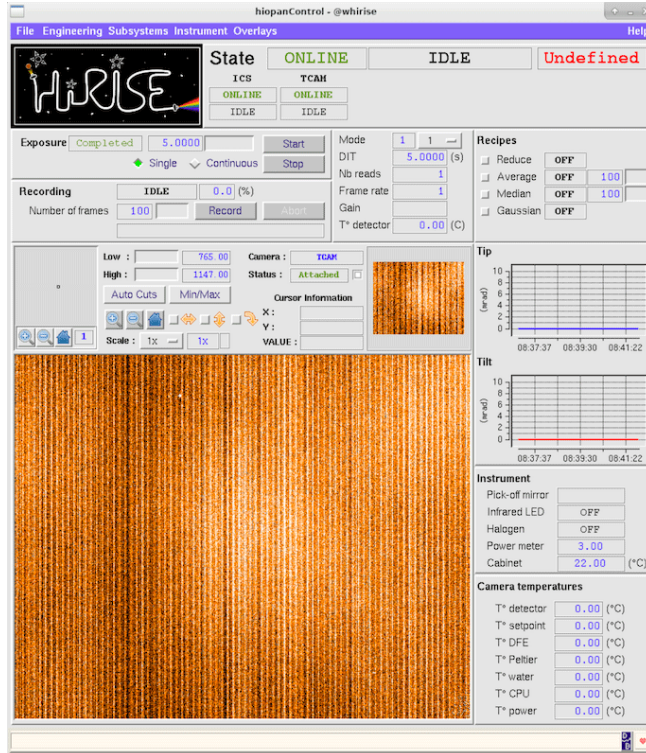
hiopanControl - @whirise

File Engineering Subsystems Instrument Overlays Help

HiRISE

State ONLINE IDLE Undefined

ICS TCAM
ONLINE ONLINE
IDLE IDLE

Exposure Completed 5.0000 Start
Single Continuous Stop

Recording IDLE 0.0 (%)
Number of frames 100 Record Abort

Mode 1 1
DIT 5.0000 (s)
Nb reads 1
Frame rate 1
Gain
T° detector 0.00 (C)

Recipes
Reduce OFF
Average OFF 100
Median OFF 100
Gaussian OFF

Low : 765.00
High : 1147.00
Camera : TCAM
Status : Attached
Auto Cuts Min/Max
Cursor Information
X :
Y :
VALUE :
1
Scale : 1x 1x

Tip
10
5
0
-5
-10
(mrad)
08:37:37 08:39:30 08:41:22

Tilt
10
5
0
-5
-10
(mrad)
08:37:37 08:39:30 08:41:22

Instrument
Pick-off mirror
Infrared LED OFF
Halogen OFF
Power meter 3.00
Cabinet 22.00 (°C)

Camera temperatures
T° detector 0.00 (°C)
T° setpoint 0.00 (°C)
T° DFE 0.00 (°C)
T° Peltier 0.00 (°C)
T° water 0.00 (°C)
T° CPU 0.00 (°C)
T° power 0.00 (°C)